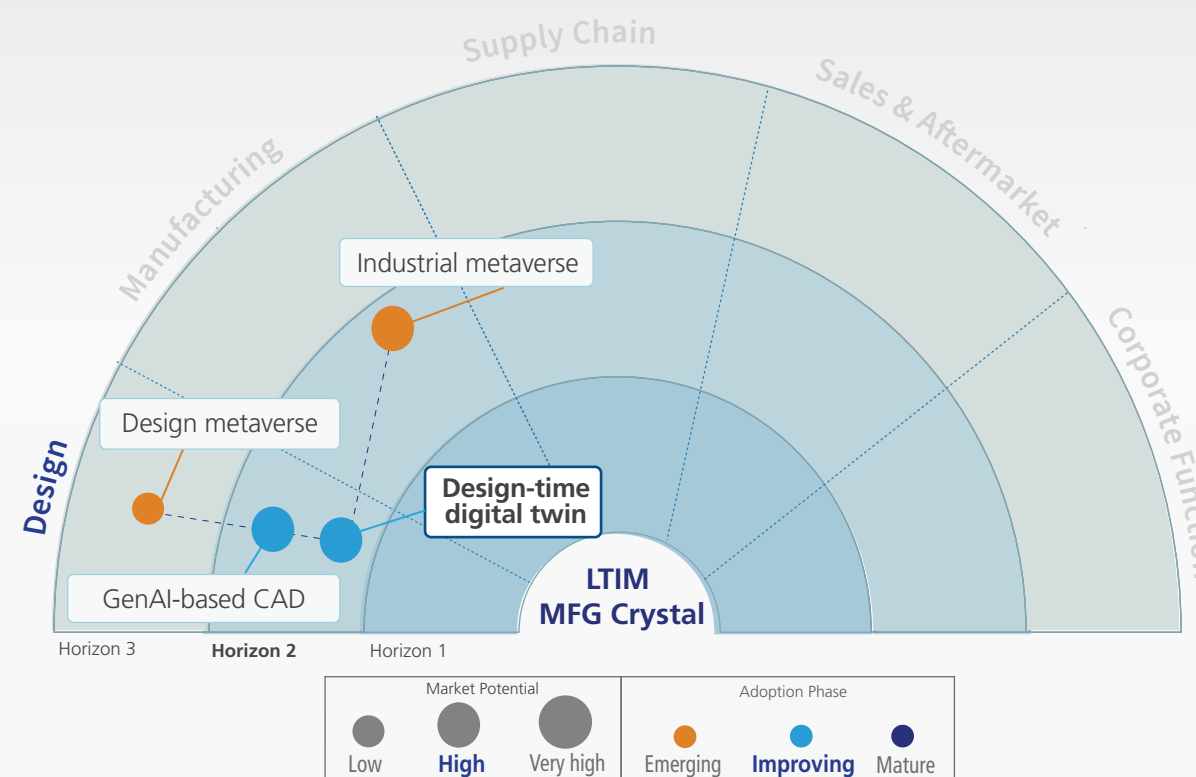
Supply Chain
Sales & Aftermarket
Manufacturing
Corporate Functio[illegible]
Design

Industrial metaverse

Design metaverse

Design-time digital twin

GenAI-based CAD

LTIM MFG Crystal

Horizon 3
Horizon 2
Horizon 1

| Market Potential | | | Adoption Phase | | |
|---|---|---|---|---|---|
| Low | High | Very high | Emerging | Improving | Mature |